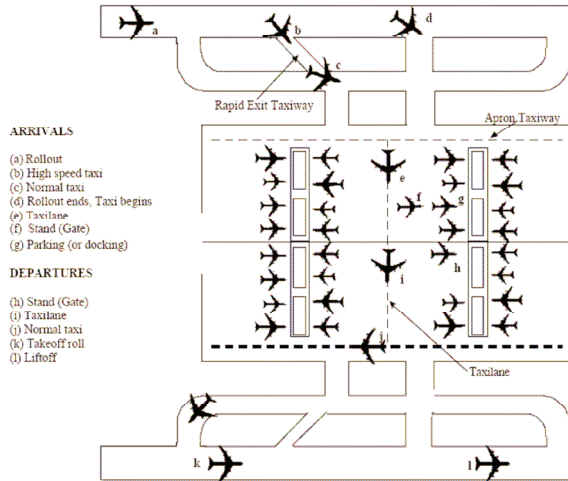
a
b
c
d
Rapid Exit Taxiway
Apron Taxiway

ARRIVALS

(a) Rollout
(b) High speed taxi
(c) Normal taxi
(d) Rollout ends, Taxi begins
(e) Taxilane
(f) Stand (Gate)
(g) Parking (or docking)

DEPARTURES

(h) Stand (Gate)
(i) Taxilane
(j) Normal taxi
(k) Takeoff roll
(l) Liftoff

e
f
g
h
i
j
Taxilane
k
l